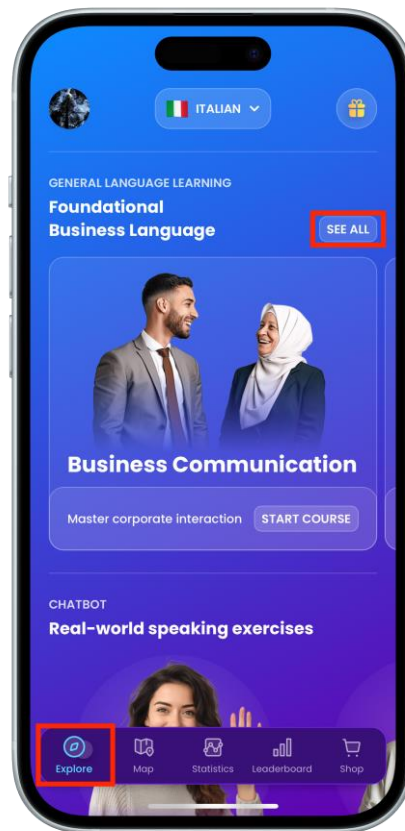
ITALIAN

GENERAL LANGUAGE LEARNING
Foundational Business Language

SEE ALL

Business Communication

Master corporate interaction START COURSE

CHATBOT
Real-world speaking exercises

Explore Map Statistics Leaderboard Shop